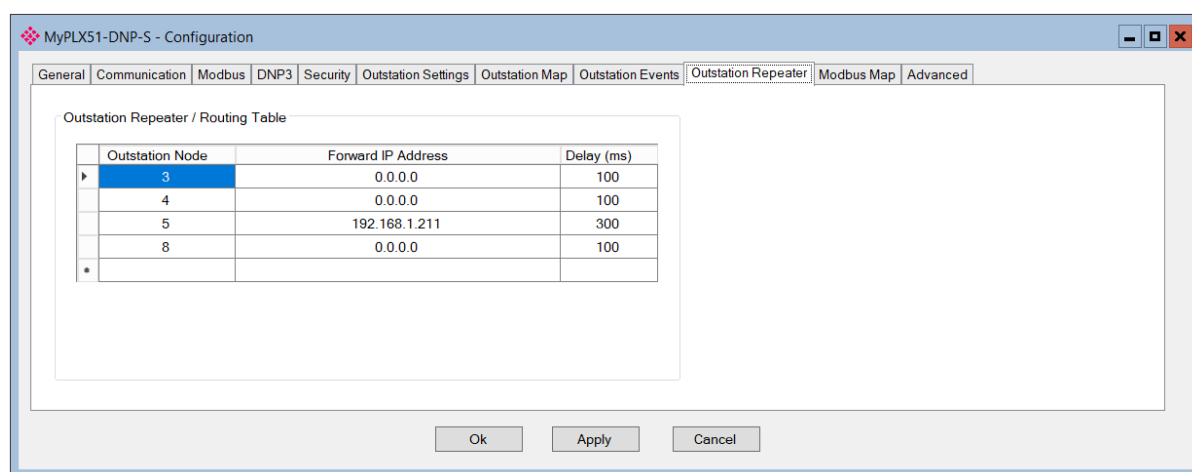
MyPLX51-DNP-S - Configuration

General | Communication | Modbus | DNP3 | Security | Outstation Settings | Outstation Map | Outstation Events | Outstation Repeater | Modbus Map | Advanced

Outstation Repeater / Routing Table

| Outstation Node | Forward IP Address | Delay (ms) |
|---|---|---|
| 3 | 0.0.0.0 | 100 |
| 4 | 0.0.0.0 | 100 |
| 5 | 192.168.1.211 | 300 |
| 8 | 0.0.0.0 | 100 |
| | | |

Ok Apply Cancel